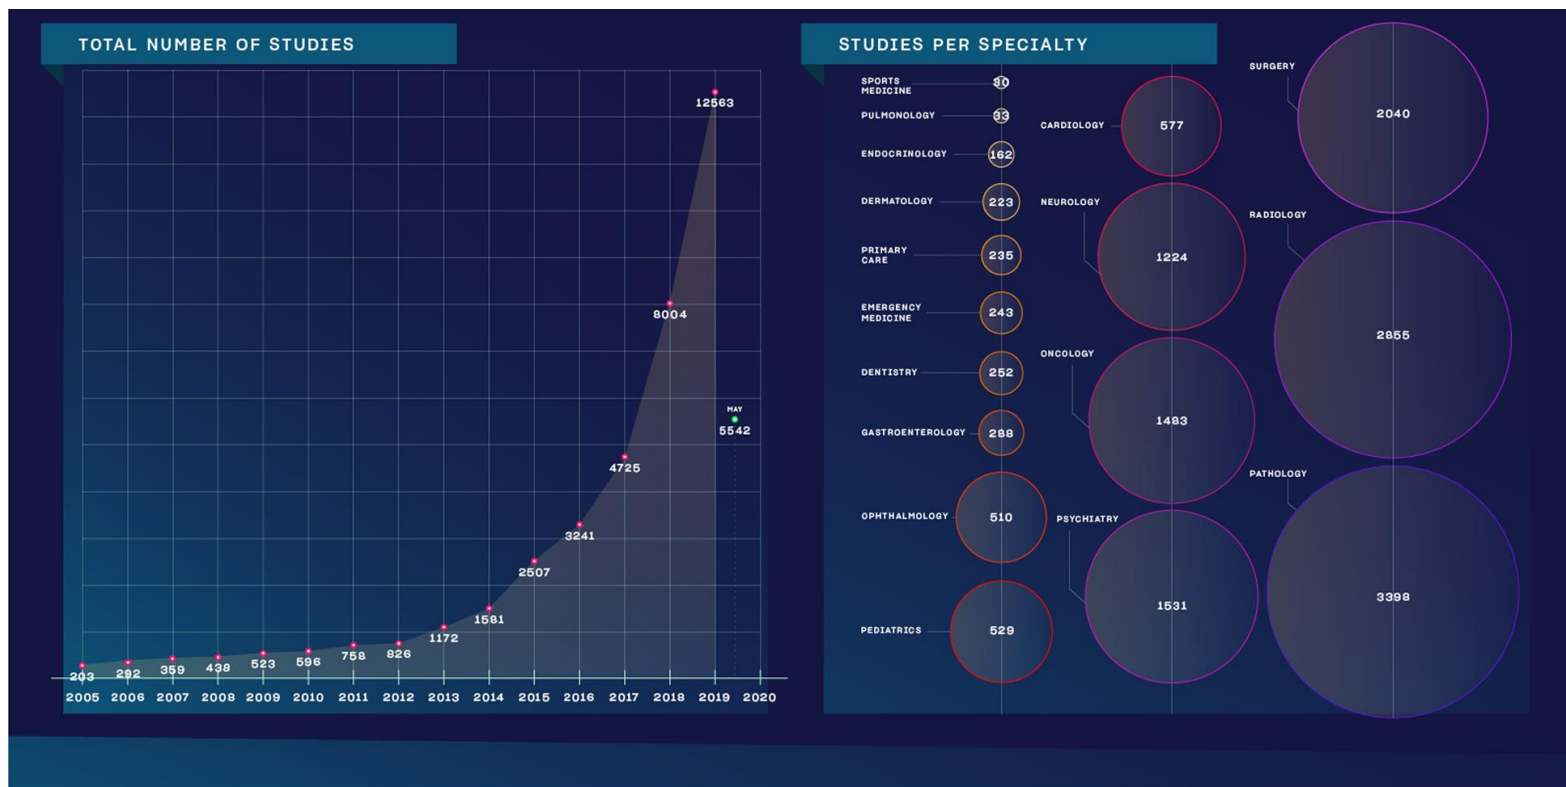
TOTAL NUMBER OF STUDIES

12563
8004
MAY
5542
4725
3241
2507
1581
1172
203 292 359 438 523 596 758 826

| 2005 | 2006 | 2007 | 2008 | 2009 | 2010 | 2011 | 2012 | 2013 | 2014 | 2015 | 2016 | 2017 | 2018 | 2019 | 2020 |
|---|---|---|---|---|---|---|---|---|---|---|---|---|---|---|---|

STUDIES PER SPECIALTY

SPORTS MEDICINE 30
PULMONOLOGY 33
ENDOCRINOLOGY 162
DERMATOLOGY 223
PRIMARY CARE 235
EMERGENCY MEDICINE 243
DENTISTRY 252
GASTROENTEROLOGY 288
OPHTHALMOLOGY 510
PEDIATRICS 529

CARDIOLOGY 577
NEUROLOGY 1224
ONCOLOGY 1483
PSYCHIATRY 1531

SURGERY 2040
RADIOLOGY 2855
PATHOLOGY 3398